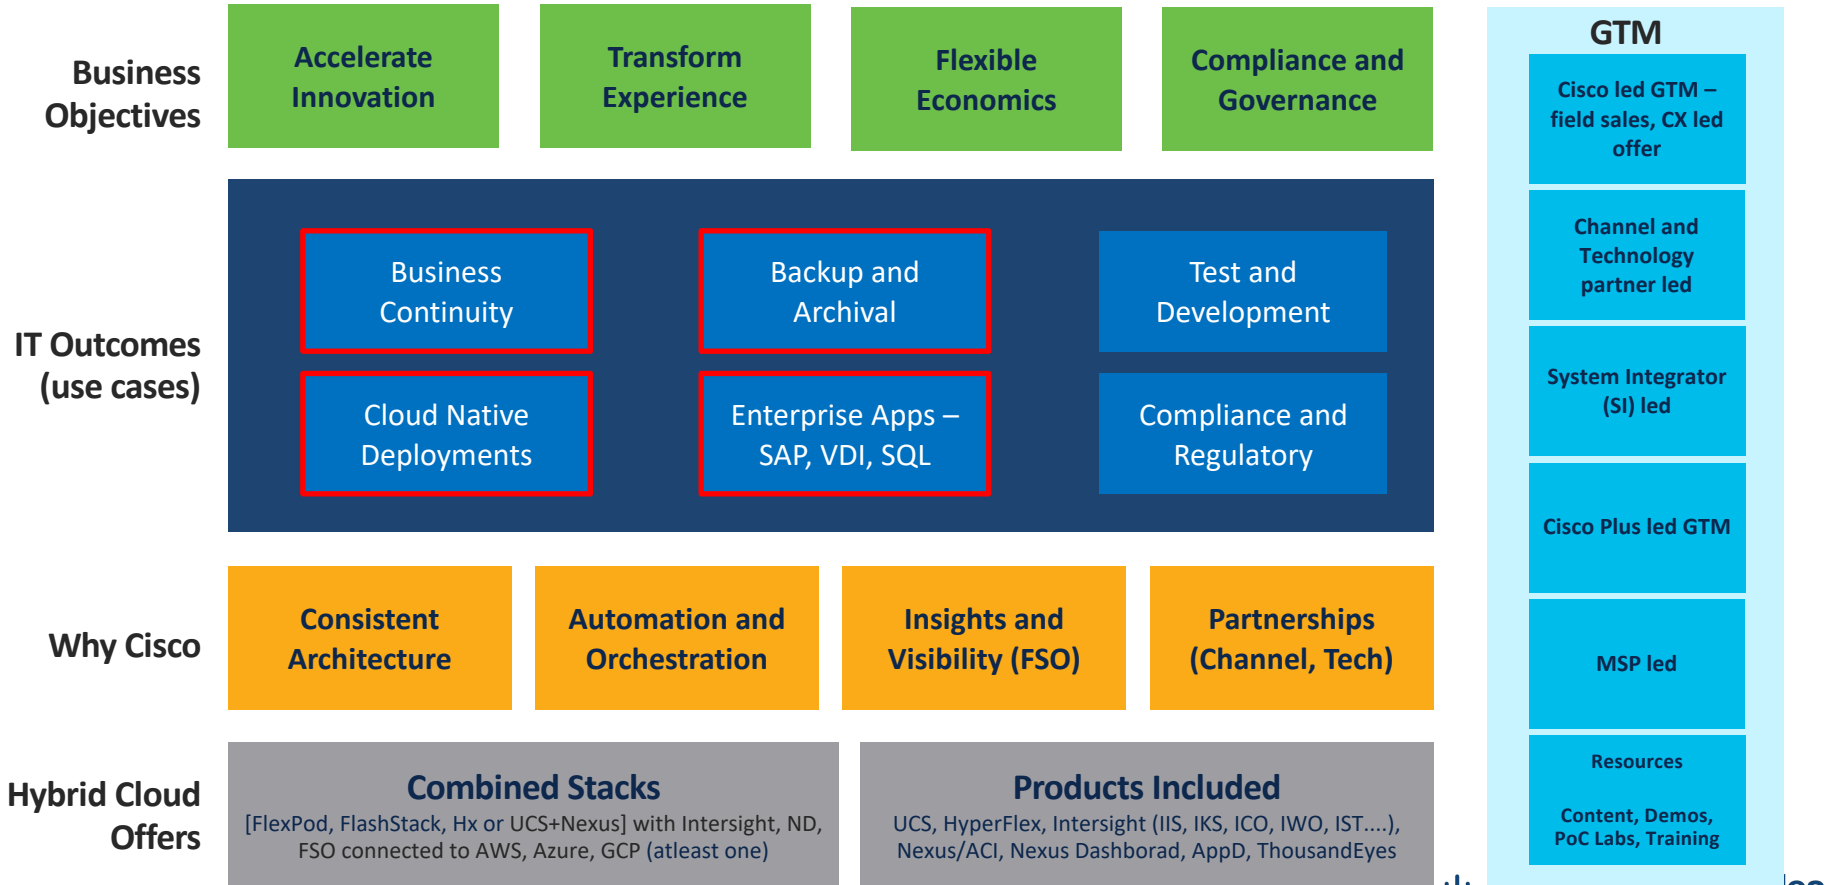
Business Objectives

Accelerate Innovation

Transform Experience

Flexible Economics

Compliance and Governance

GTM

Cisco led GTM – field sales, CX led offer

Channel and Technology partner led

System Integrator (SI) led

Cisco Plus led GTM

MSP led

Resources

Content, Demos, PoC Labs, Training

IT Outcomes (use cases)

Business Continuity

Backup and Archival

Test and Development

Cloud Native Deployments

Enterprise Apps – SAP, VDI, SQL

Compliance and Regulatory

Why Cisco

Consistent Architecture

Automation and Orchestration

Insights and Visibility (FSO)

Partnerships (Channel, Tech)

Hybrid Cloud Offers

Combined Stacks

[FlexPod, FlashStack, Hx or UCS+Nexus] with Intersight, ND, FSO connected to AWS, Azure, GCP (atleast one)

Products Included

UCS, HyperFlex, Intersight (IIS, IKS, ICO, IWO, IST....), Nexus/ACI, Nexus Dashborad, AppD, ThousandEyes